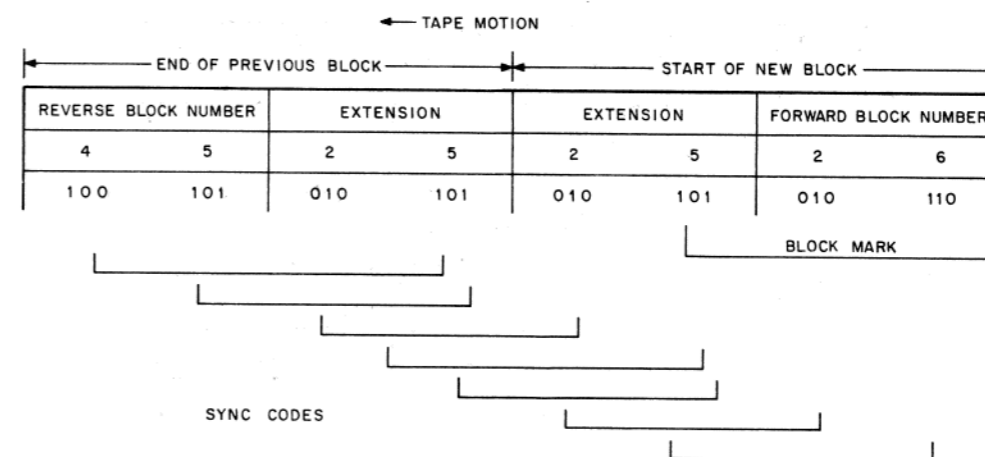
TAPE MOTION

END OF PREVIOUS BLOCK

START OF NEW BLOCK

| REVERSE BLOCK NUMBER | | EXTENSION | | EXTENSION | | FORWARD BLOCK NUMBER | |
|---|---|---|---|---|---|---|---|
| 4 | 5 | 2 | 5 | 2 | 5 | 2 | 6 |
| 100 | 101 | 010 | 101 | 010 | 101 | 010 | 110 |

BLOCK MARK

SYNC CODES